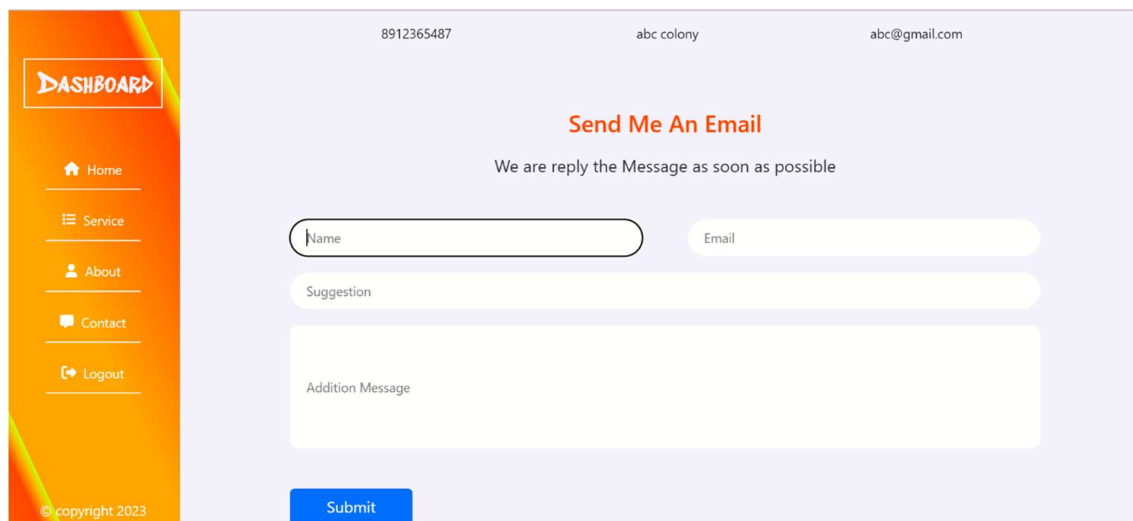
DASHBOARD

Home

Service

About

Contact

Logout

© copyright 2023

8912365487

abc colony

abc@gmail.com

Send Me An Email

We are reply the Message as soon as possible

Name

Email

Suggestion

Addition Message

Submit